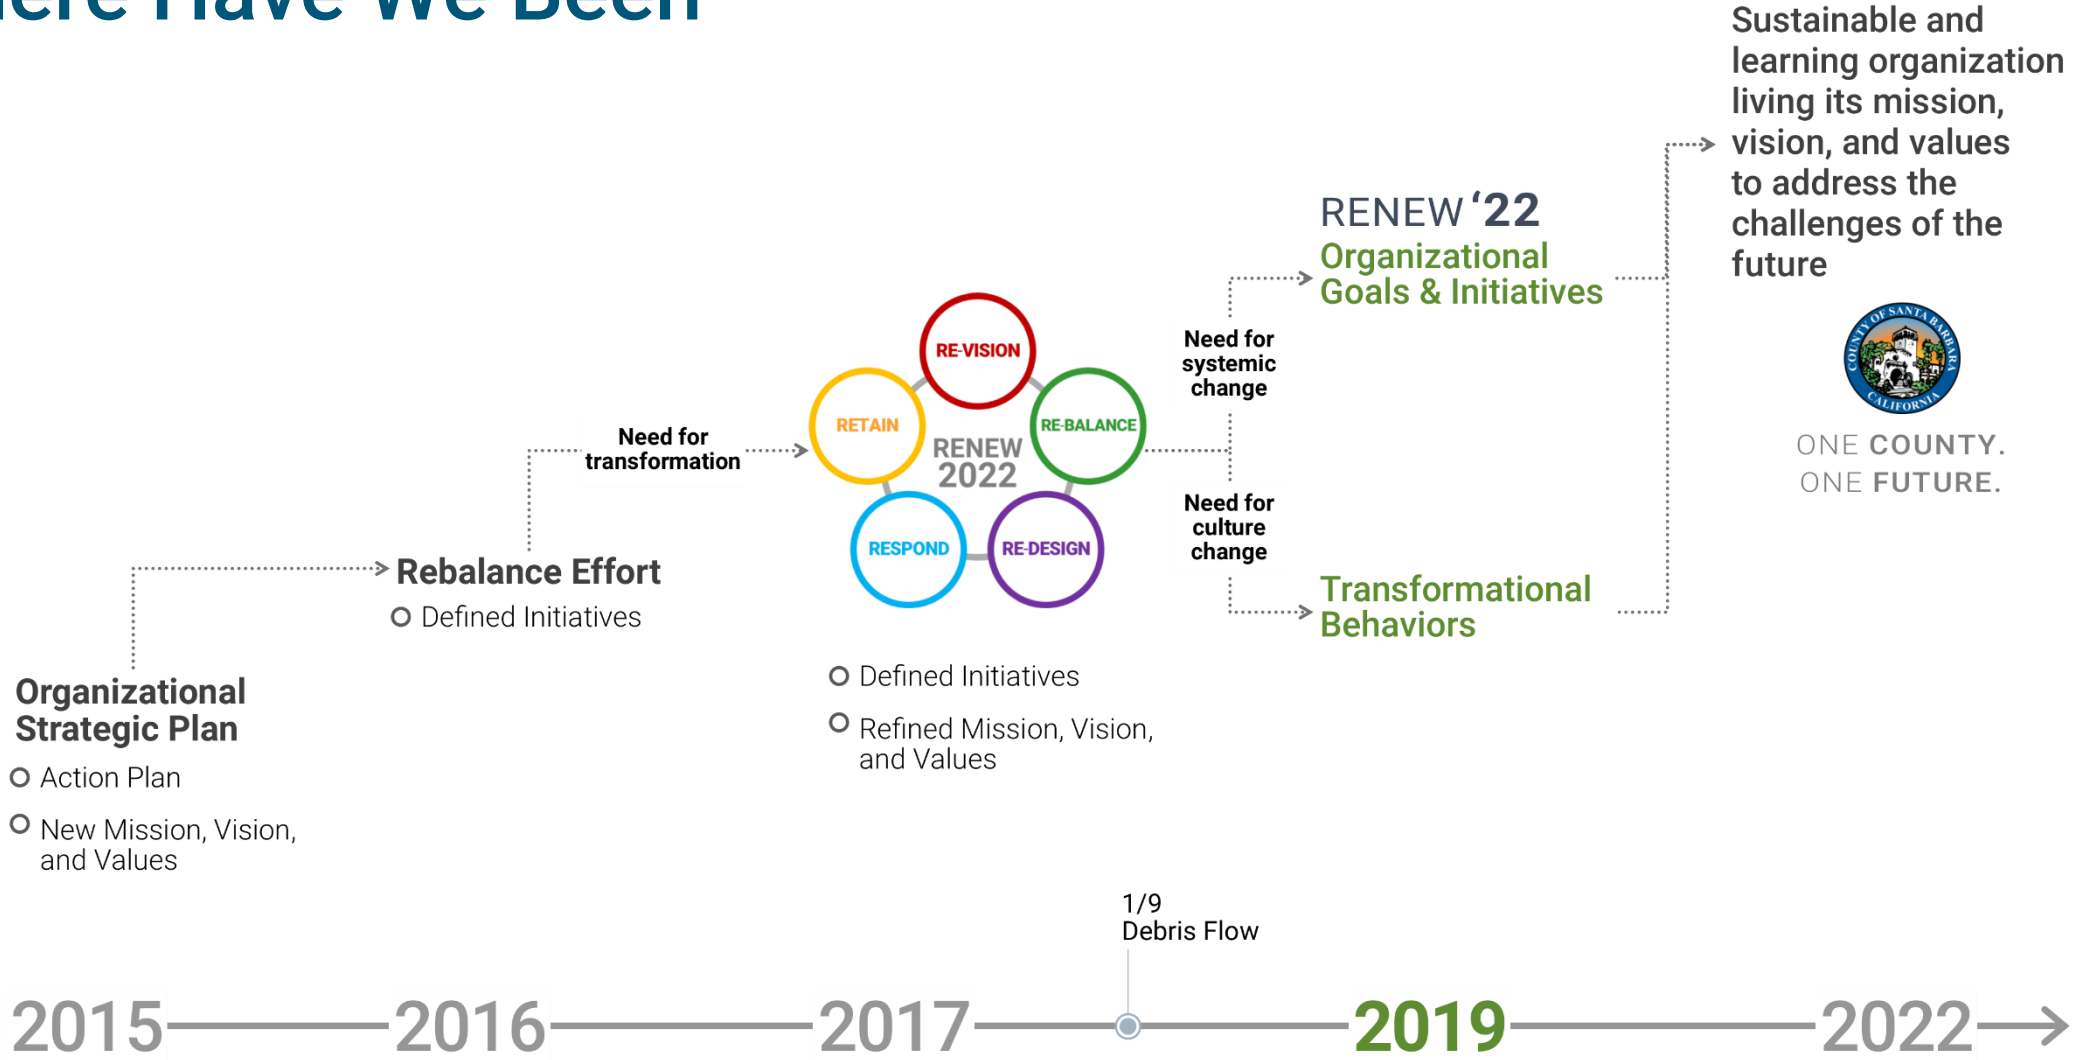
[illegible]ere Have We Been

Organizational Strategic Plan
Action Plan
New Mission, Vision, and Values

Rebalance Effort
Defined Initiatives

Need for transformation

RE-VISION
RETAIN
RE-BALANCE
RENEW 2022
RESPOND
RE-DESIGN

Defined Initiatives
Refined Mission, Vision, and Values

Need for systemic change

Need for culture change

RENEW '22
Organizational Goals & Initiatives

Transformational Behaviors

Sustainable and learning organization living its mission, vision, and values to address the challenges of the future

COUNTY OF SANTA BARBARA CALIFORNIA

ONE COUNTY.
ONE FUTURE.

1/9
Debris Flow

2015 2016 2017 2019 2022